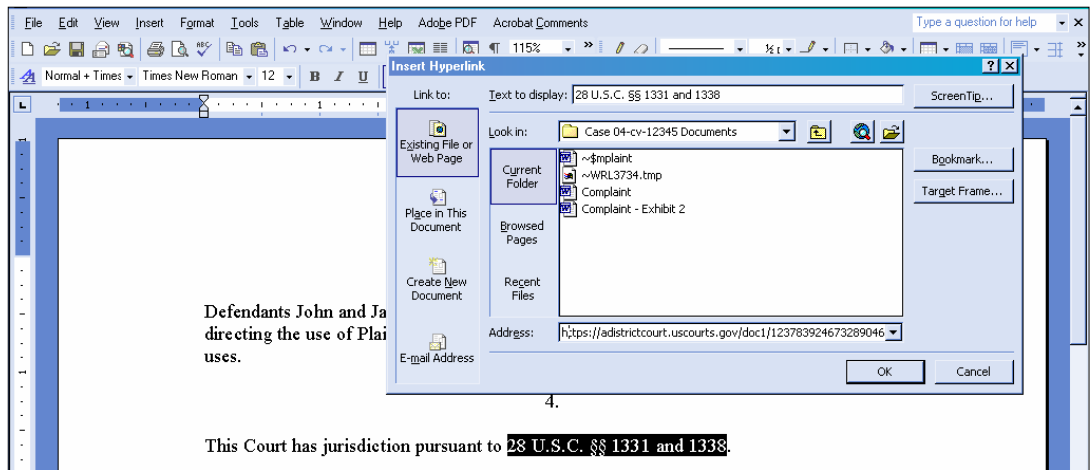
File Edit View Insert Format Tools Table Window Help Adobe PDF Acrobat Comments

Type a question for help

115%

Normal + Times Times New Roman 12 B I U

Insert Hyperlink

Link to:

Existing File or Web Page

Place in This Document

Create New Document

E-mail Address

Text to display: 28 U.S.C. §§ 1331 and 1338

ScreenTip...

Look in: Case 04-cv-12345 Documents

Current Folder

Browsed Pages

Recent Files

~$mplaint
~WRL3734.tmp
Complaint
Complaint - Exhibit 2

Bookmark...

Target Frame...

Address: h;tps://adistrictcourt.uscourts.gov/doc1/123783924673289046

OK

Cancel

Defendants John and Ja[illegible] directing the use of Plai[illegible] uses.

4.

This Court has jurisdiction pursuant to 28 U.S.C. §§ 1331 and 1338.